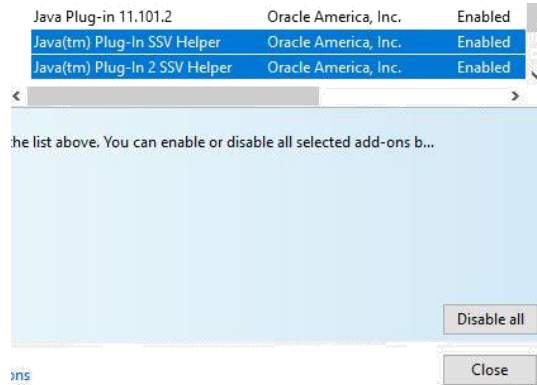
| Java Plug-in 11.101.2 | Oracle America, Inc. | Enabled |
|---|---|---|
| Java(tm) Plug-In SSV Helper | Oracle America, Inc. | Enabled |
| Java(tm) Plug-In 2 SSV Helper | Oracle America, Inc. | Enabled |

<

>

he list above. You can enable or disable all selected add-ons b...

Disable all

ons

Close